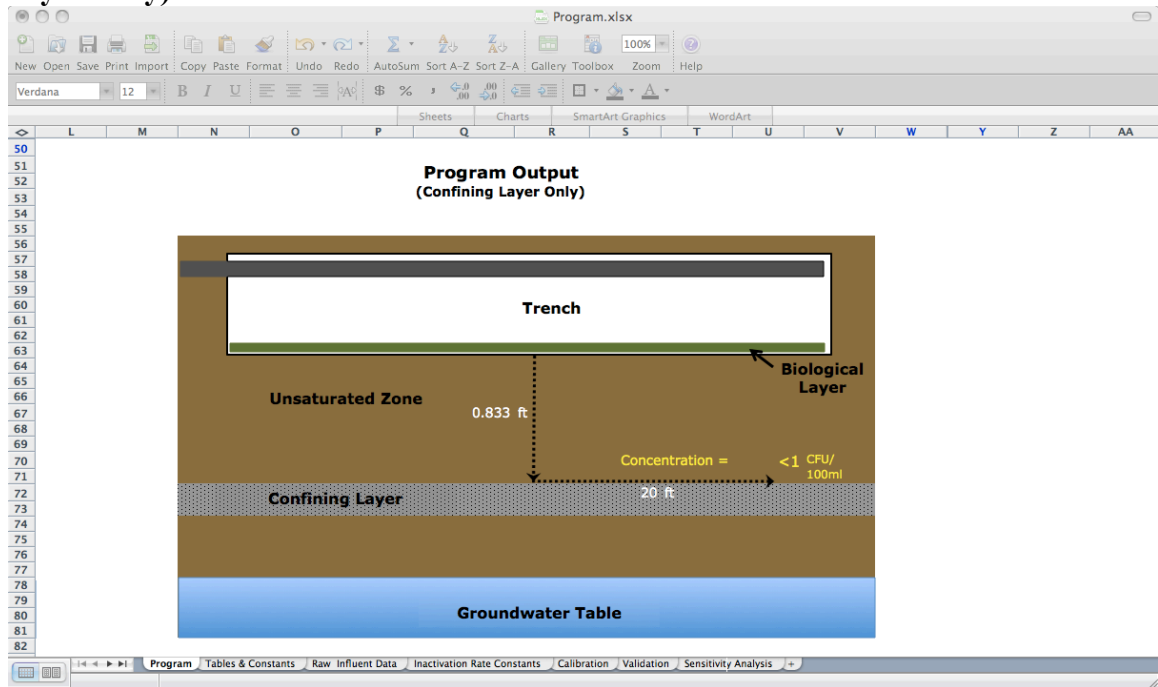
Program.xlsx

New Open Save Print Import Copy Paste Format Undo Redo AutoSum Sort A-Z Sort Z-A Gallery Toolbox Zoom Help

100%

Verdana 12

B I U

$ %

Sheets Charts SmartArt Graphics WordArt

| L | M | N | O | P | Q | R | S | T | U | V | W | Y | Z | AA |

50
51
52
53
54
55
56
57
58
59
60
61
62
63
64
65
66
67
68
69
70
71
72
73
74
75
76
77
78
79
80
81
82

Program Output
(Confining Layer Only)

Trench

Biological Layer

Unsaturated Zone

0.833 ft

Concentration = <1 CFU/ 100ml

Confining Layer

20 ft

Groundwater Table

Program Tables & Constants Raw Influent Data Inactivation Rate Constants Calibration Validation Sensitivity Analysis +